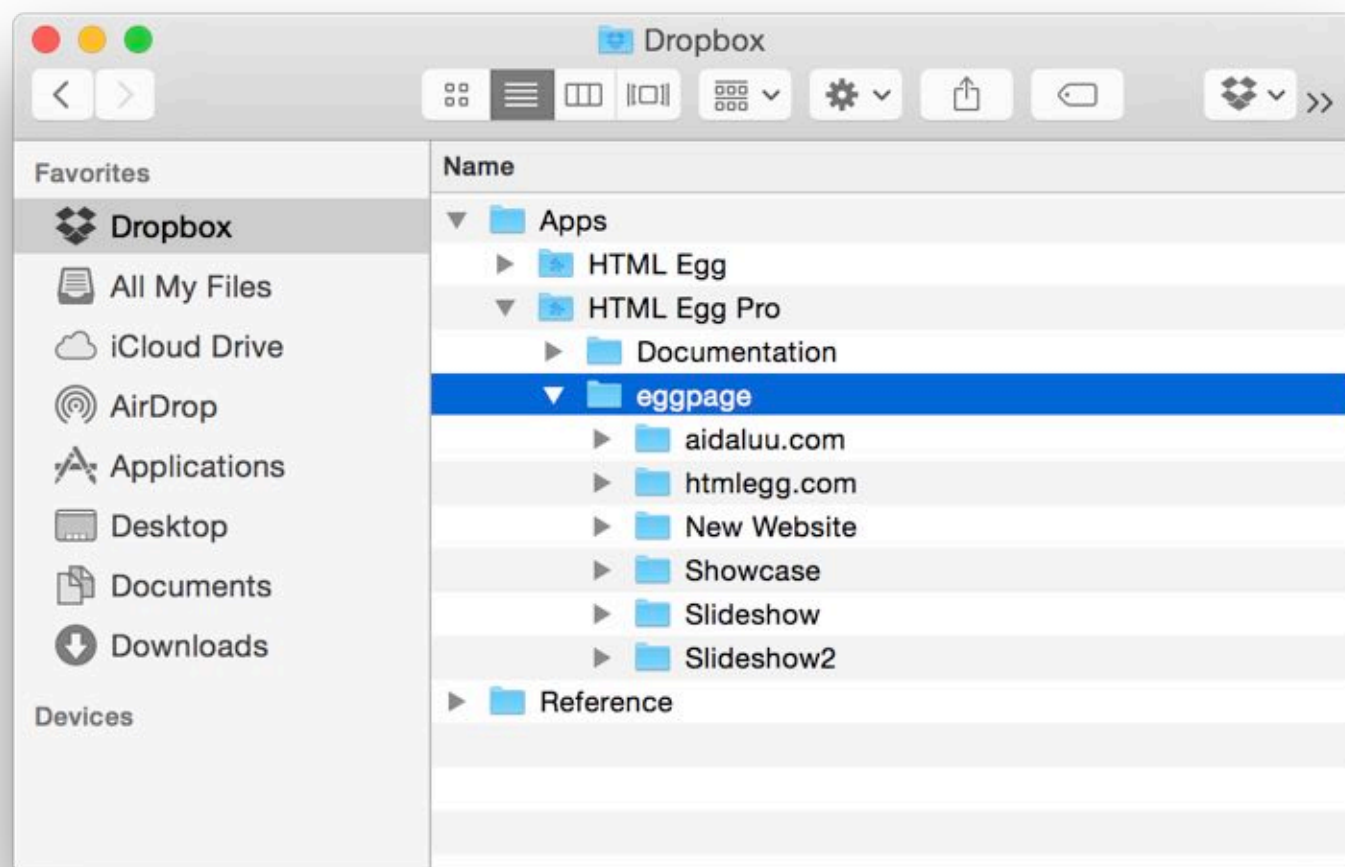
Dropbox

Favorites
Dropbox
All My Files
iCloud Drive
AirDrop
Applications
Desktop
Documents
Downloads

Devices

Name
Apps
HTML Egg
HTML Egg Pro
Documentation
eggpage
aidaluu.com
htmlegg.com
New Website
Showcase
Slideshow
Slideshow2
Reference